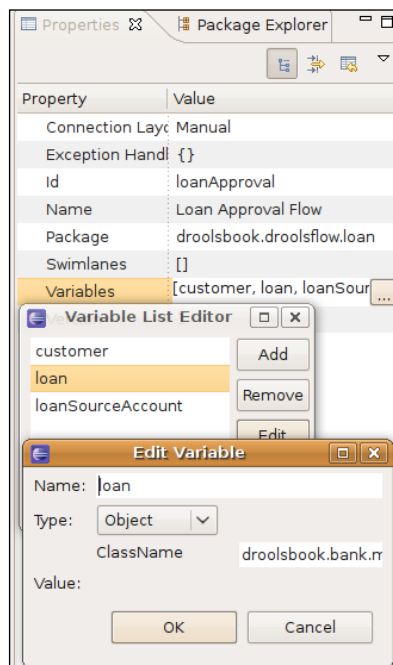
Properties ☒ Package Explorer

| Property | Value |
|---|---|
| Connection Layo | Manual |
| Exception Handl | {} |
| Id | loanApproval |
| Name | Loan Approval Flow |
| Package | droolsbook.droolsflow.loan |
| Swimlanes | [] |
| Variables | [customer, loan, loanSour ... |

Variable List Editor

customer
loan
loanSourceAccount

Add
Remove
Edit

Edit Variable

Name: loan
Type: Object
ClassName droolsbook.bank.m
Value:

OK Cancel